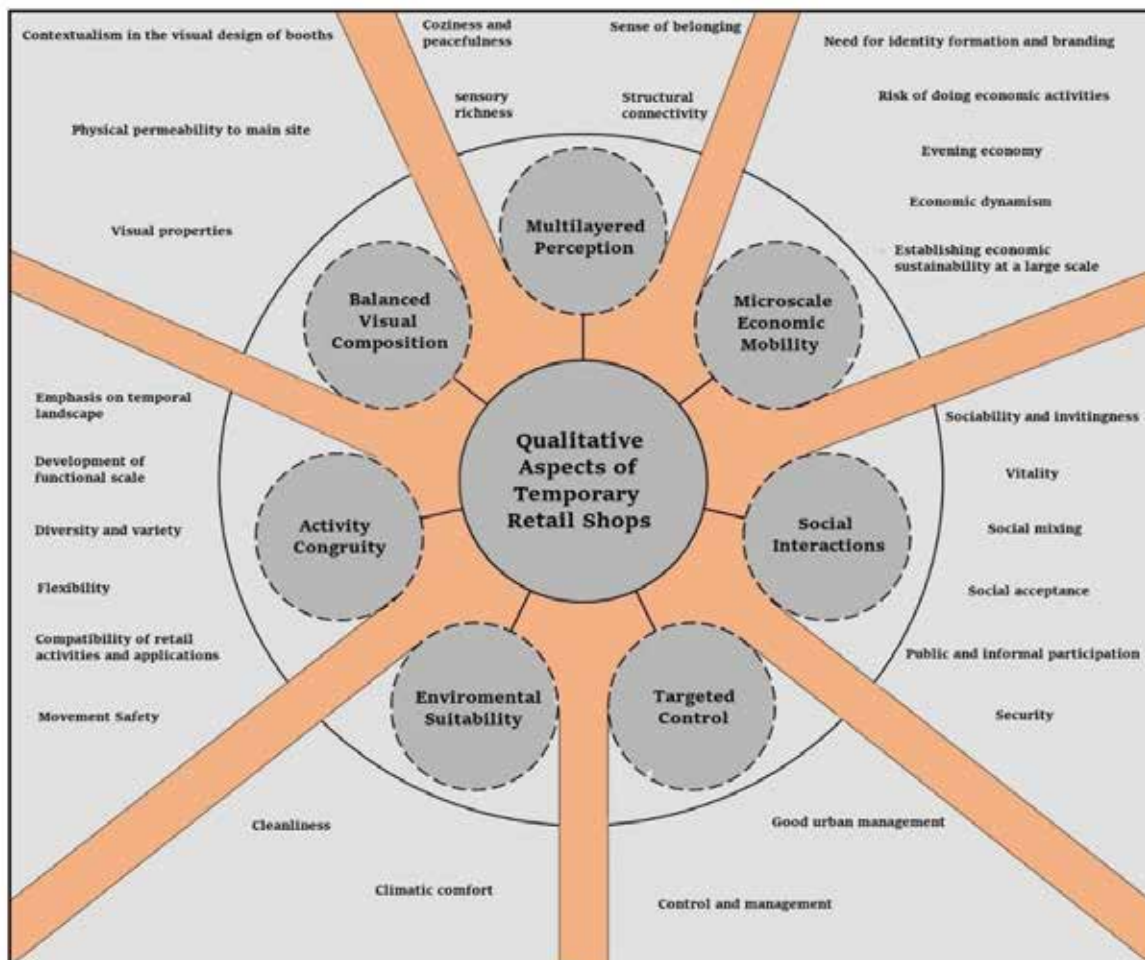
Contextualism in the visual design of booths

Coziness and peacefulness

Sense of belonging

Need for identity formation and branding

sensory richness

Structural connectivity

Risk of doing economic activities

Physical permeability to main site

Evening economy

Economic dynamism

Visual properties

Multilayered Perception

Establishing economic sustainability at a large scale

Balanced Visual Composition

Microscale Economic Mobility

Emphasis on temporal landscape

Sociability and invitingness

Qualitative Aspects of Temporary Retail Shops

Development of functional scale

Vitality

Activity Congruity

Social Interactions

Diversity and variety

Social mixing

Flexibility

Social acceptance

Compatibility of retail activities and applications

Public and informal participation

Enviromental Suitability

Targeted Control

Movement Safety

Security

Cleanliness

Good urban management

Climatic comfort

Control and management